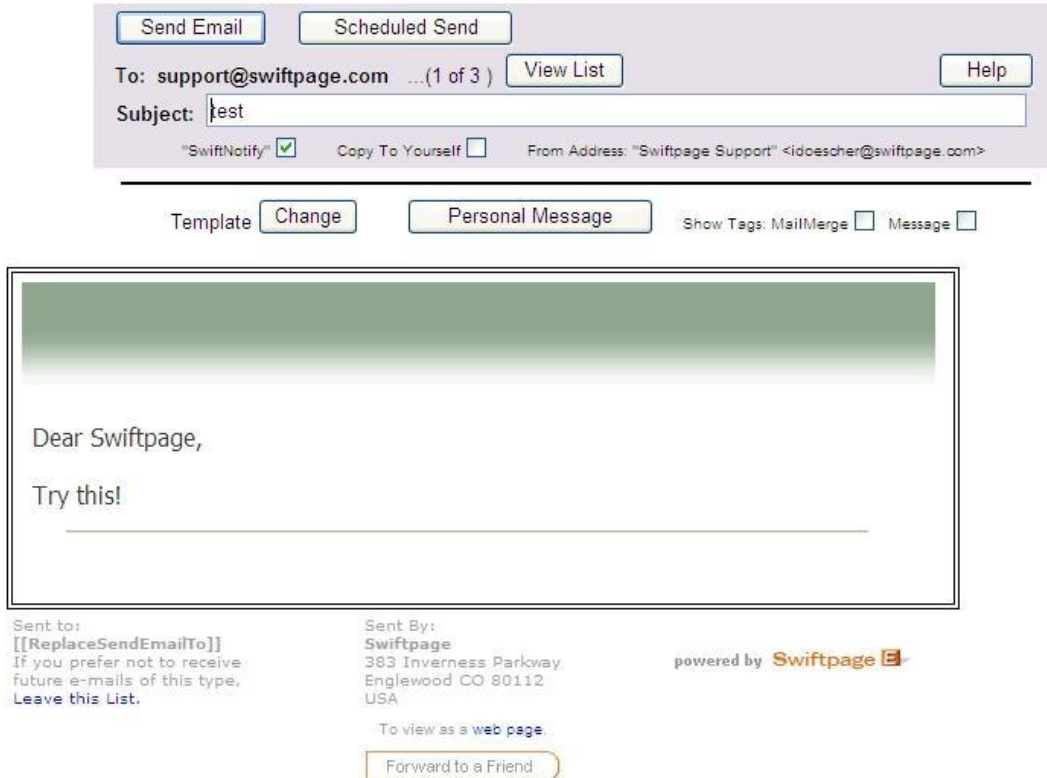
Send Email
Scheduled Send
To: support@swiftpage.com ...(1 of 3 )
View List
Help
Subject: test
"SwiftNotify" Copy To Yourself From Address: "Swiftpage Support" <idoescher@swiftpage.com>

Template Change
Personal Message
Show Tags: MailMerge Message

Dear Swiftpage,

Try this!

Sent to:
[[ReplaceSendEmailTo]]
If you prefer not to receive future e-mails of this type, Leave this List.

Sent By:
Swiftpage
383 Inverness Parkway
Englewood CO 80112
USA

powered by Swiftpage

To view as a web page.

Forward to a Friend